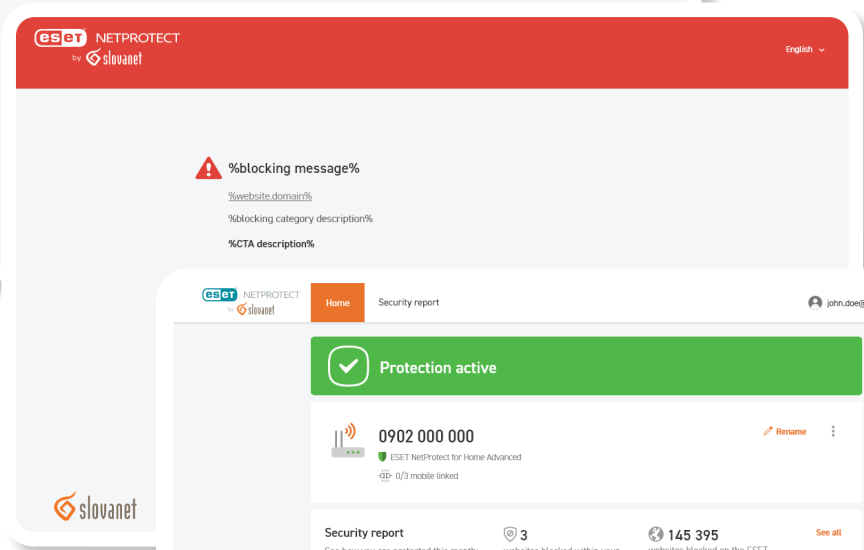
eset NETPROTECT by slovanet

English

%blocking message%

%website.domain%

%blocking category description%

%CTA description%

slovanet

eset NETPROTECT by slovanet

Home

Security report

john.doe@

Protection active

0902 000 000

ESET NetProtect for Home Advanced

0/3 mobile linked

Rename

Security report

See how you are protected this month

3

websites blocked within your

145 395

websites blocked on the ESET

See all